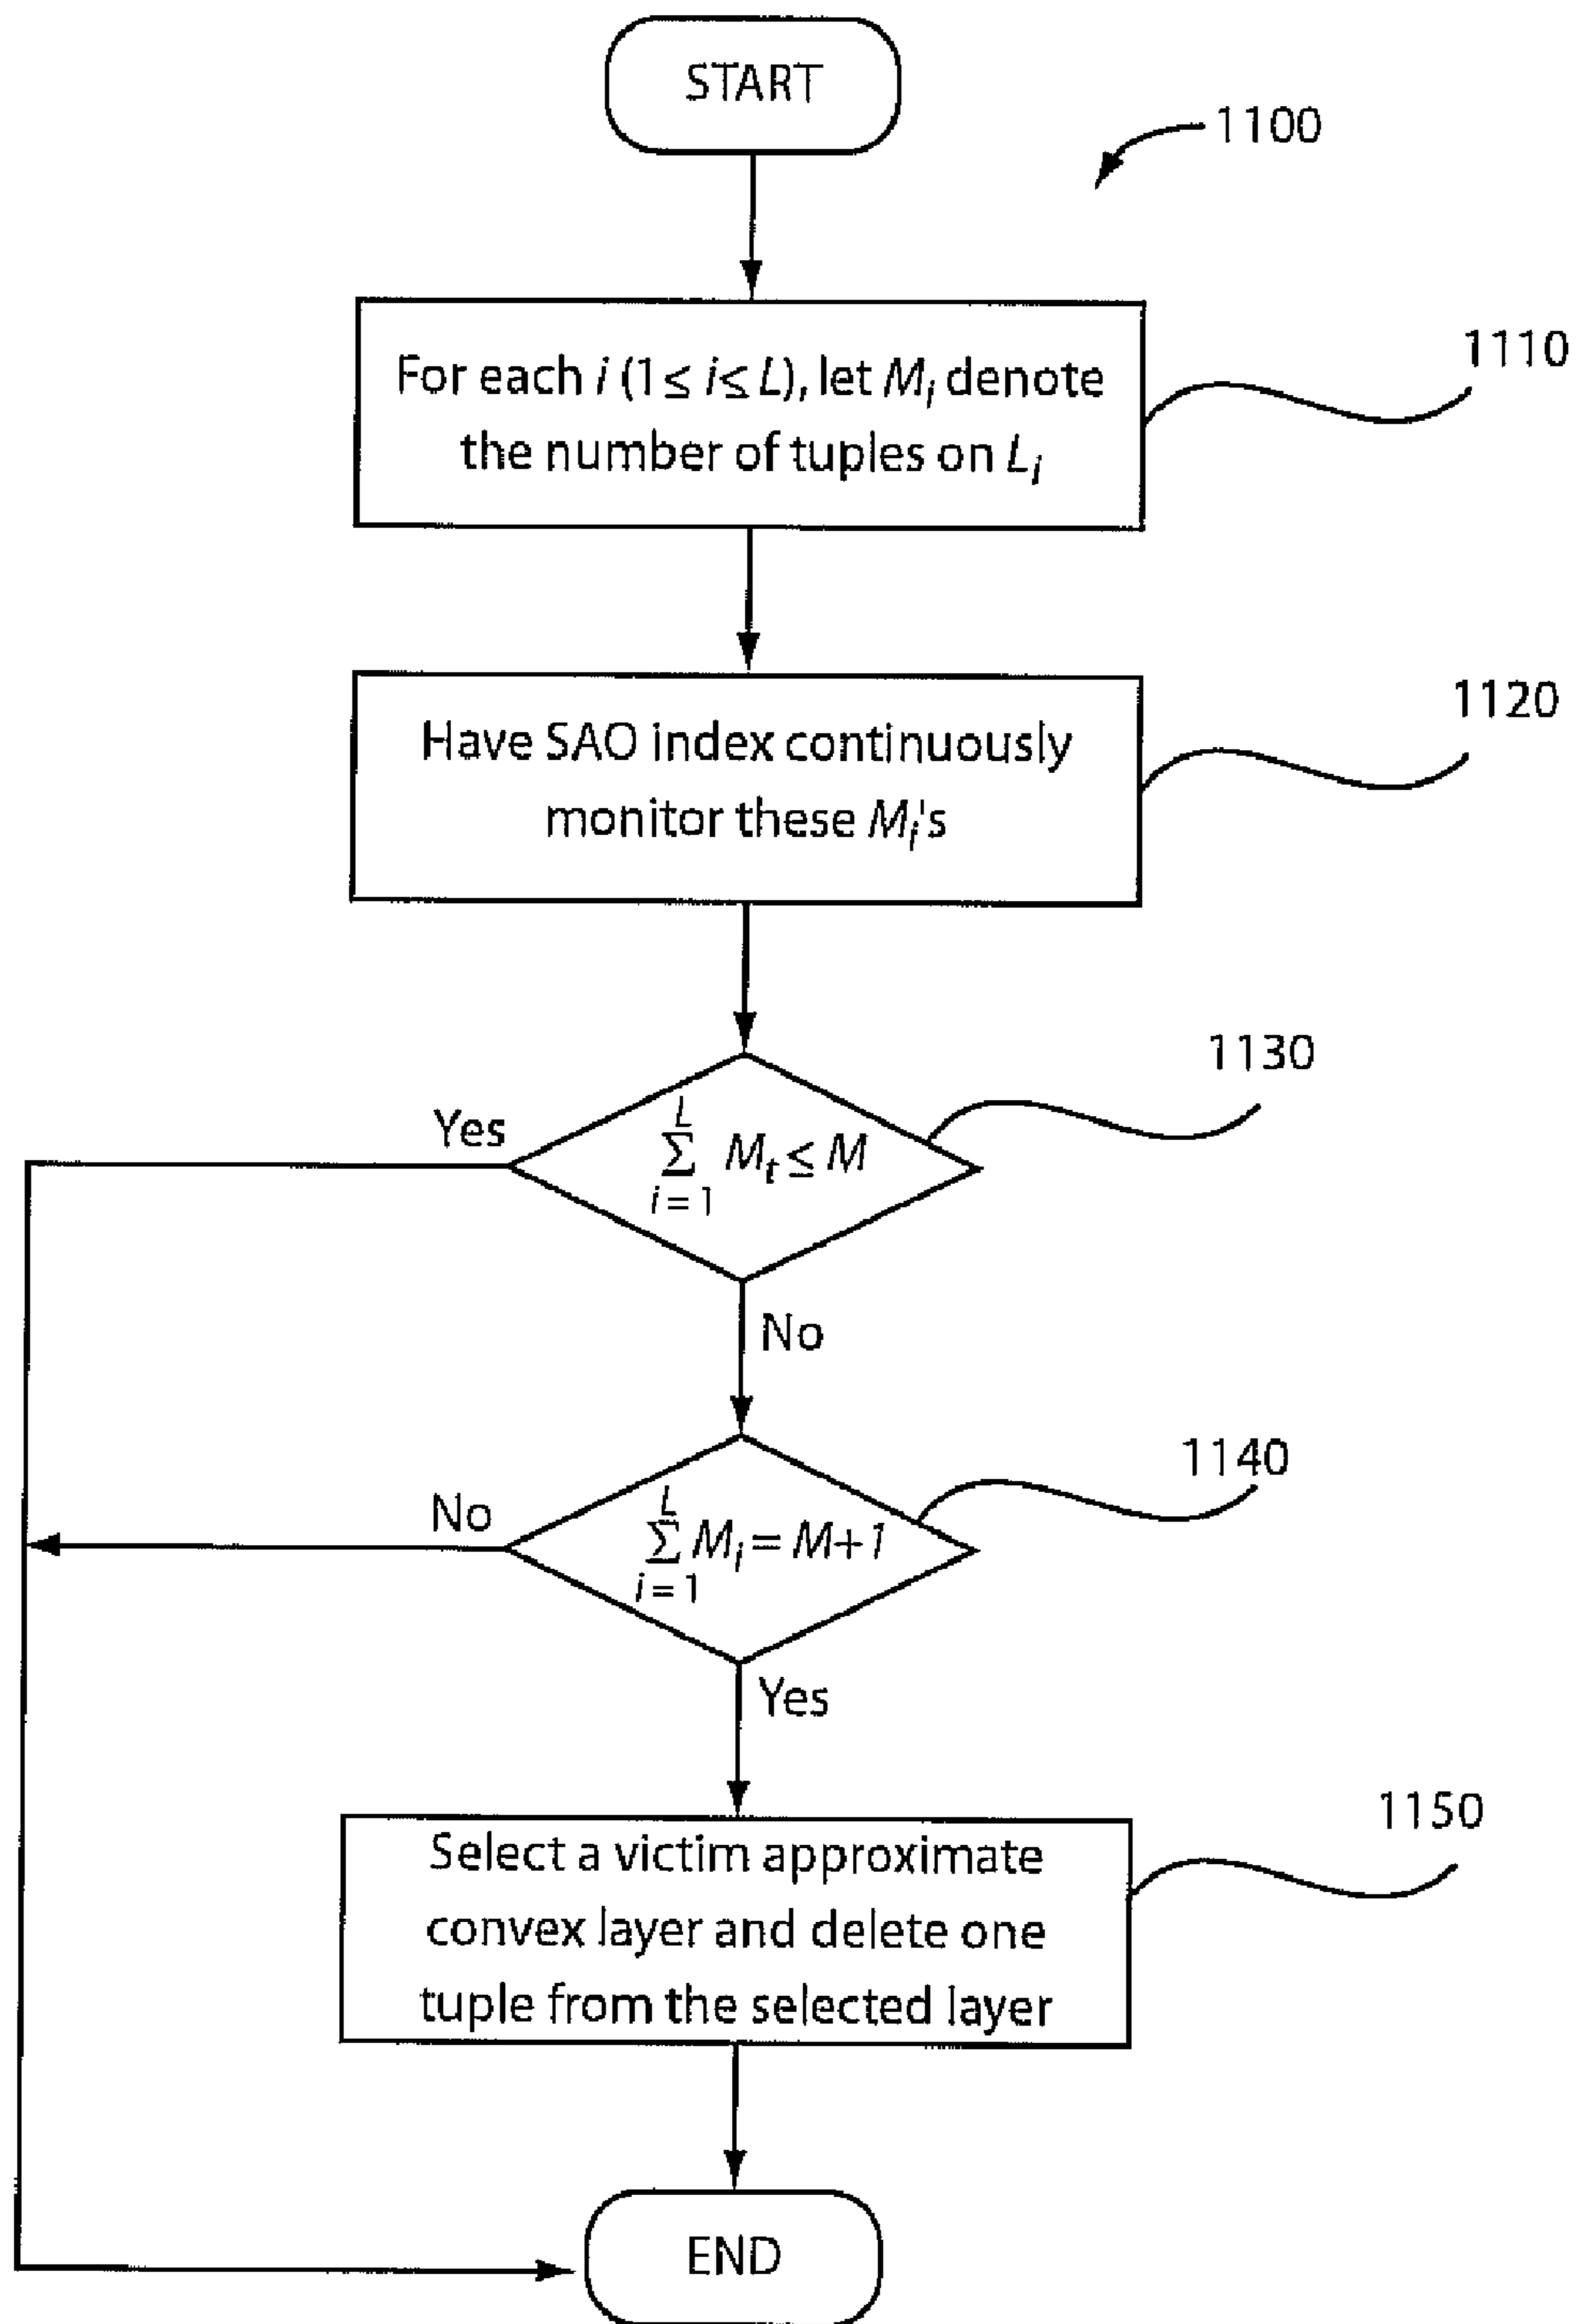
START

1100

For each $i$ ($1 \leq i \leq L$), let $M_i$ denote the number of tuples on $L_i$

1110

Have SAO index continuously monitor these $M_i$'s

1120

1130

Yes

$\sum_{i=1}^{L} M_t \leq M$

No

1140

No

$\sum_{i=1}^{L} M_i = M+1$

Yes

Select a victim approximate convex layer and delete one tuple from the selected layer

1150

END